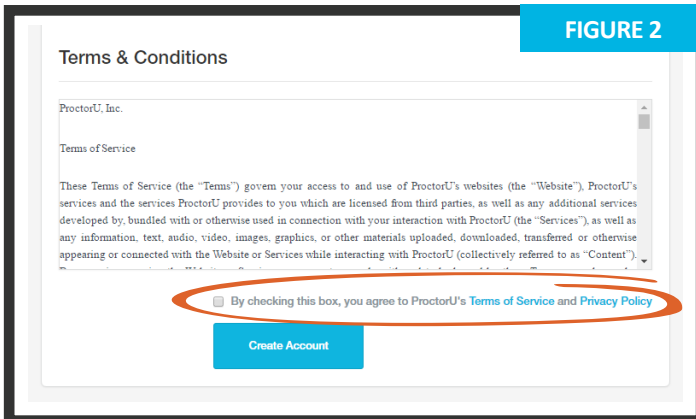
FIGURE 2

Terms & Conditions

ProctorU, Inc.

Terms of Service

These Terms of Service (the "Terms") govern your access to and use of ProctorU's websites (the "Website"), ProctorU's services and the services ProctorU provides to you which are licensed from third parties, as well as any additional services developed by, bundled with or otherwise used in connection with your interaction with ProctorU (the "Services"), as well as any information, text, audio, video, images, graphics, or other materials uploaded, downloaded, transferred or otherwise appearing or connected with the Website or Services while interacting with ProctorU (collectively referred to as "Content"). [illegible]

By checking this box, you agree to ProctorU's Terms of Service and Privacy Policy

Create Account